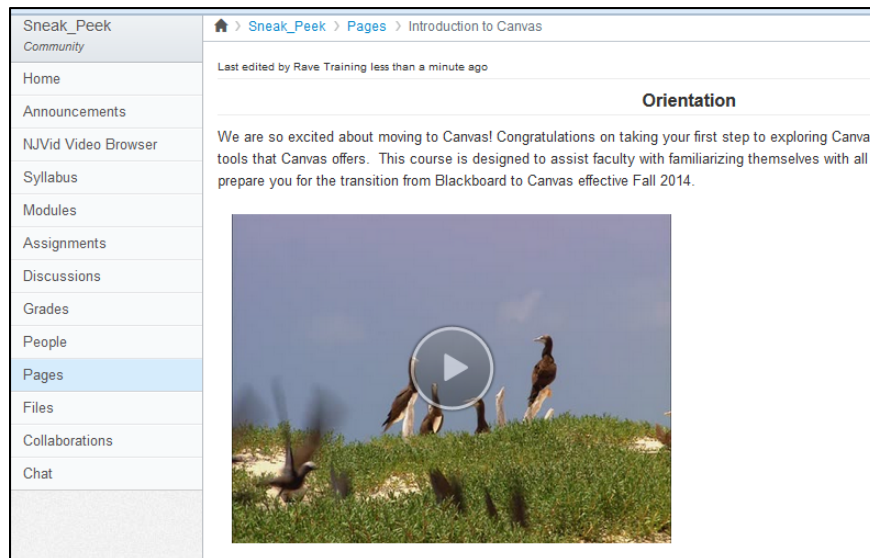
Sneak_Peek
Community

Home
Announcements
NJVid Video Browser
Syllabus
Modules
Assignments
Discussions
Grades
People
Pages
Files
Collaborations
Chat

Sneak_Peek > Pages > Introduction to Canvas

Last edited by Rave Training less than a minute ago

Orientation

We are so excited about moving to Canvas! Congratulations on taking your first step to exploring Canva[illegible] tools that Canvas offers. This course is designed to assist faculty with familiarizing themselves with all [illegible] prepare you for the transition from Blackboard to Canvas effective Fall 2014.